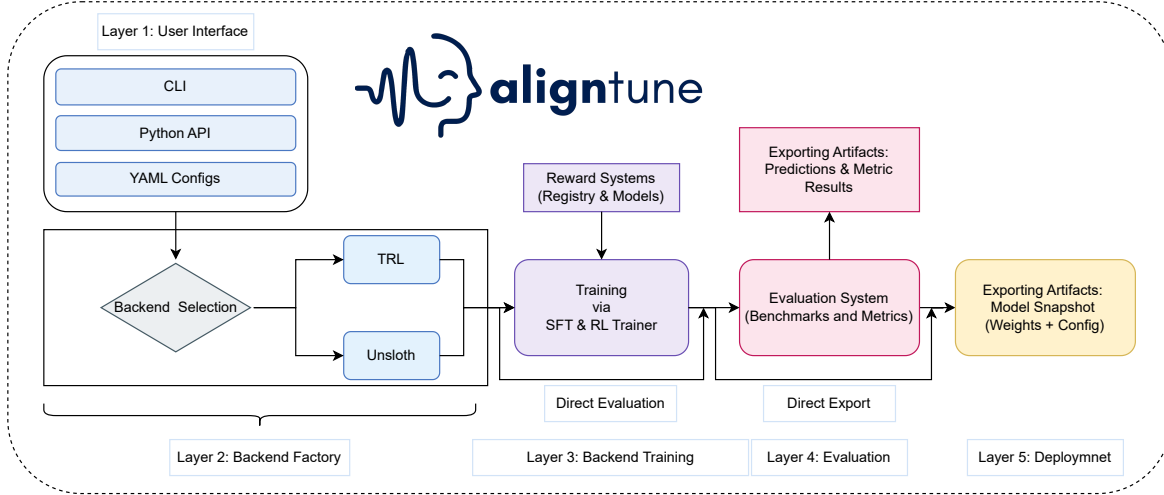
Layer 1: User Interface

aligntune

CLI

Python API

YAML Configs

Reward Systems (Registry & Models)

Exporting Artifacts: Predictions & Metric Results

TRL

Backend Selection

Unsloth

Training via SFT & RL Trainer

Evaluation System (Benchmarks and Metrics)

Exporting Artifacts: Model Snapshot (Weights + Config)

Direct Evaluation

Direct Export

Layer 2: Backend Factory

Layer 3: Backend Training

Layer 4: Evaluation

Layer 5: Deploymnet